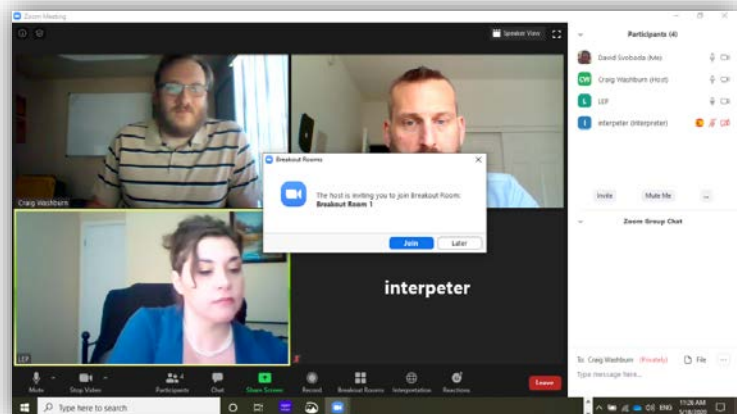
Zoom Meeting

Speaker View

Participants (4)

David Svoboda (Me)

CW Craig Washburn (Host)

L LEP

I eterpeter (Interpreter)

Invite

Mute Me

...

Zoom Group Chat

Craig Washburn

Breakout Rooms

The host is inviting you to join Breakout Room: Breakout Room 1

Join

Later

LEP

interpeter

To: Craig Washburn (Privately)

File

Type message here...

Mute

Stop Video

Participants 4

Chat

Share Screen

Record

Breakout Rooms

Interpretation

Reactions

Leave

Type here to search

ENG

11:26 AM
5/18/2020